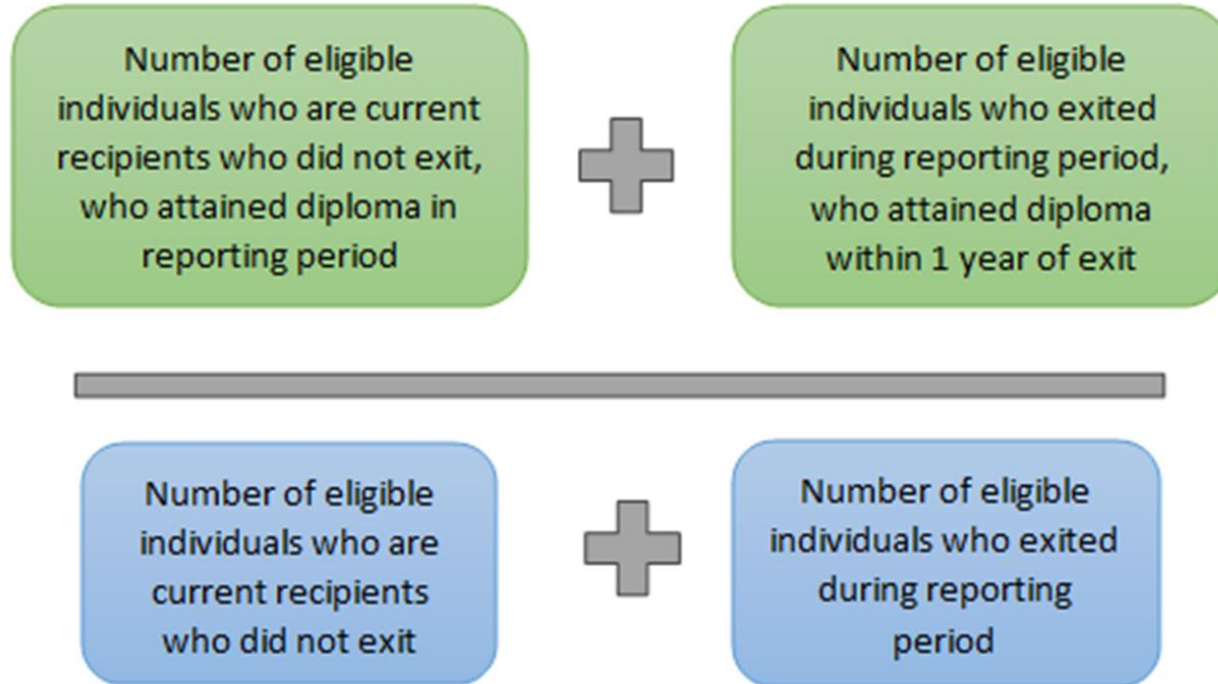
Number of eligible individuals who are current recipients who did not exit, who attained diploma in reporting period

Number of eligible individuals who exited during reporting period, who attained diploma within 1 year of exit

Number of eligible individuals who are current recipients who did not exit

Number of eligible individuals who exited during reporting period